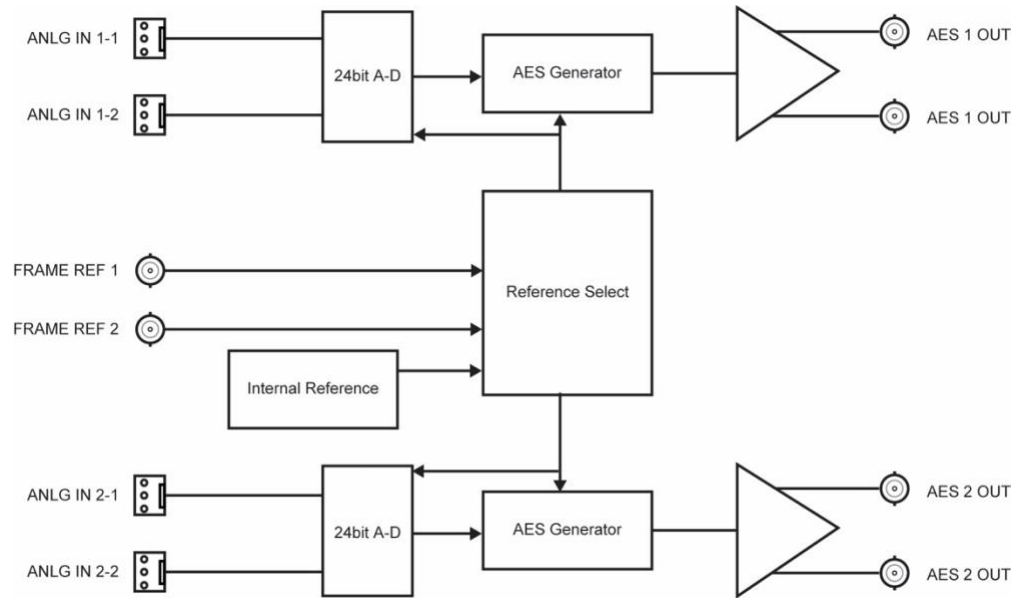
ANLG IN 1-1

ANLG IN 1-2

24bit A-D

AES Generator

AES 1 OUT

AES 1 OUT

FRAME REF 1

FRAME REF 2

Reference Select

Internal Reference

ANLG IN 2-1

ANLG IN 2-2

24bit A-D

AES Generator

AES 2 OUT

AES 2 OUT